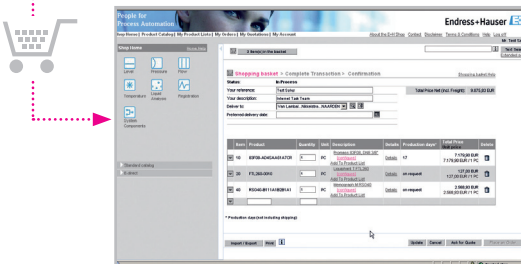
People for Process Automation

Endress+Hauser

Shop Home | Product Catalog | My Product Lists | My Orders | My Quotations | My Account

About the E+H Shop Contact Disclaimer Terms & Conditions Help Log off

Shop Home

Level Pressure Flow

Temperature Liquid Analysis Registration

System Components

Standard catalog

Shopping basket > Complete Transaction > Confirmation

Status: In Process

Your reference: Test Sysui

Your description: Internet Task Team

Deliver to:

Preferred delivery date:

Total Price Net (incl. Freight): 9.870,83 EUR

| Item | Product | Quantity | Unit | Description | Details | Production days* | Total Price Net price | Delete |
|---|---|---|---|---|---|---|---|---|
| 10 | 83F08-AD4GAA01A7C0 | 1 | PC | Promass 83F08, DN8 3/8" | Details | 17 | 7.170,00 EUR 7.170,00 EUR / 1 PC | |
| 20 | FTL260-0010 | 1 | PC | Liquiphant T FTL260 | Details | on request | 127,00 EUR 127,00 EUR / 1 PC | |
| 40 | RSG40-B111AA1B2B1A1 | 1 | PC | Memograph M RSG40 | Details | on request | 2.560,00 EUR 2.560,00 EUR / 1 PC | |

* Production days (not including shipping)

Import / Export Help

Update Cancel Ask for Quote